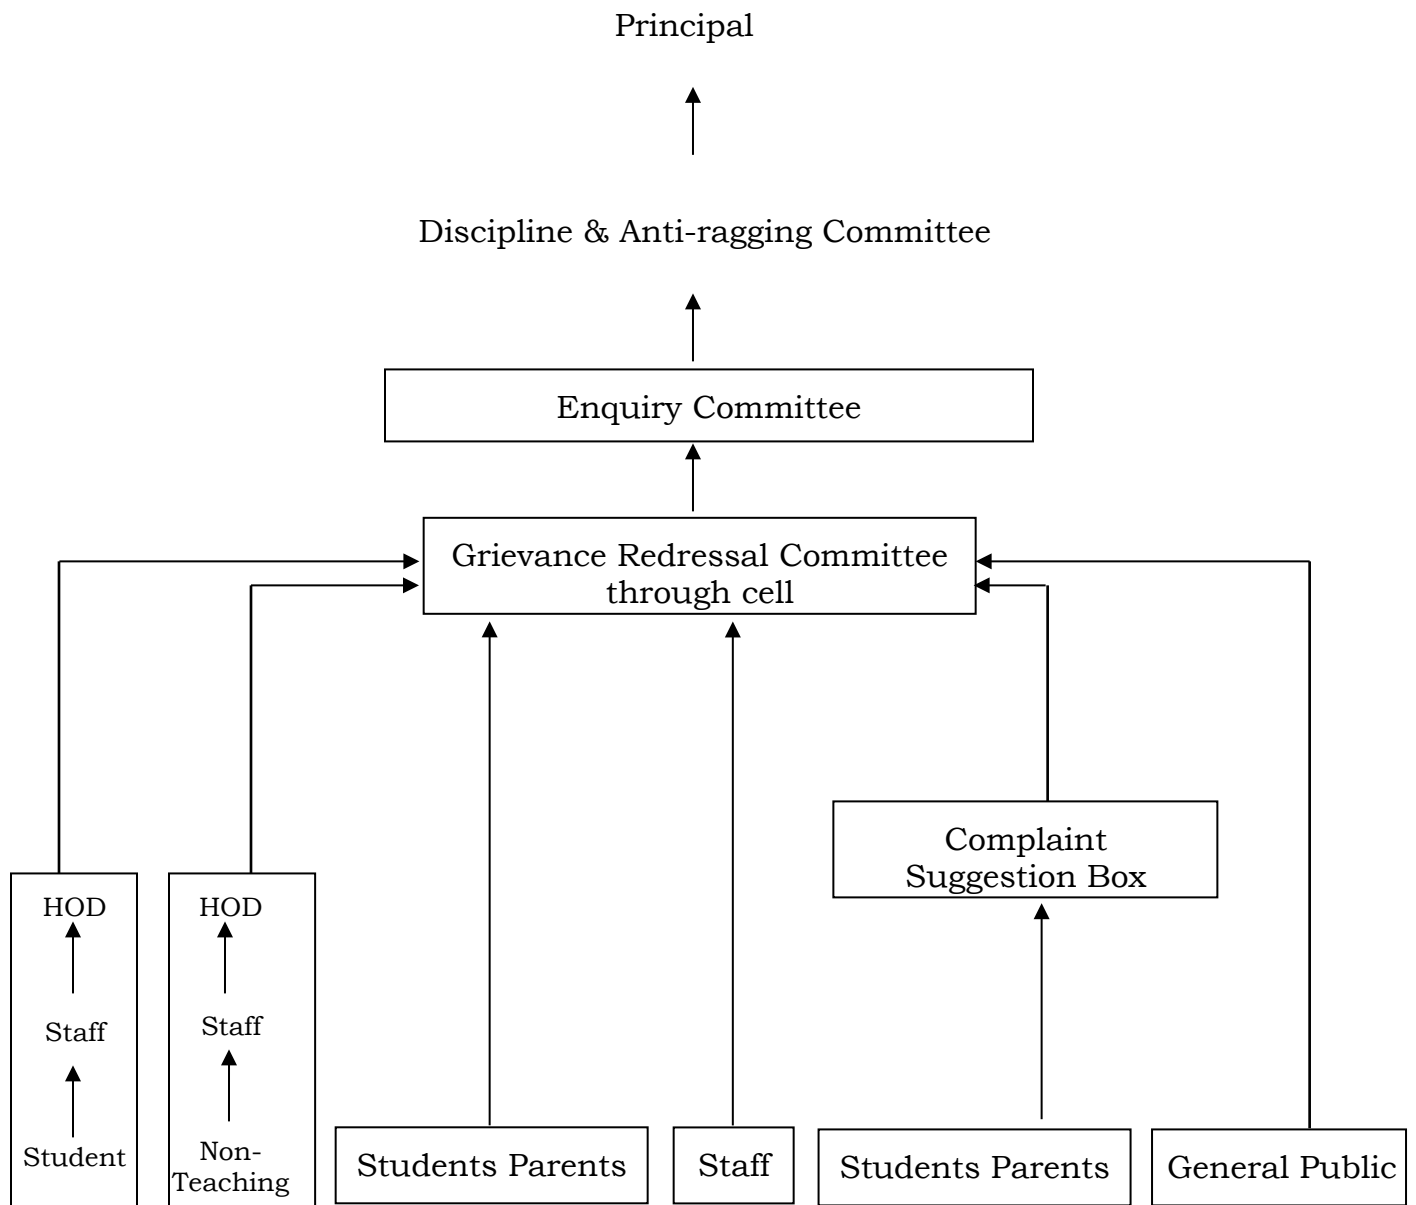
Principal

Discipline & Anti-ragging Committee

Enquiry Committee

Grievance Redressal Committee through cell

Complaint Suggestion Box

HOD

Staff

Student

HOD

Staff

Non-Teaching

Students Parents

Staff

Students Parents

General Public